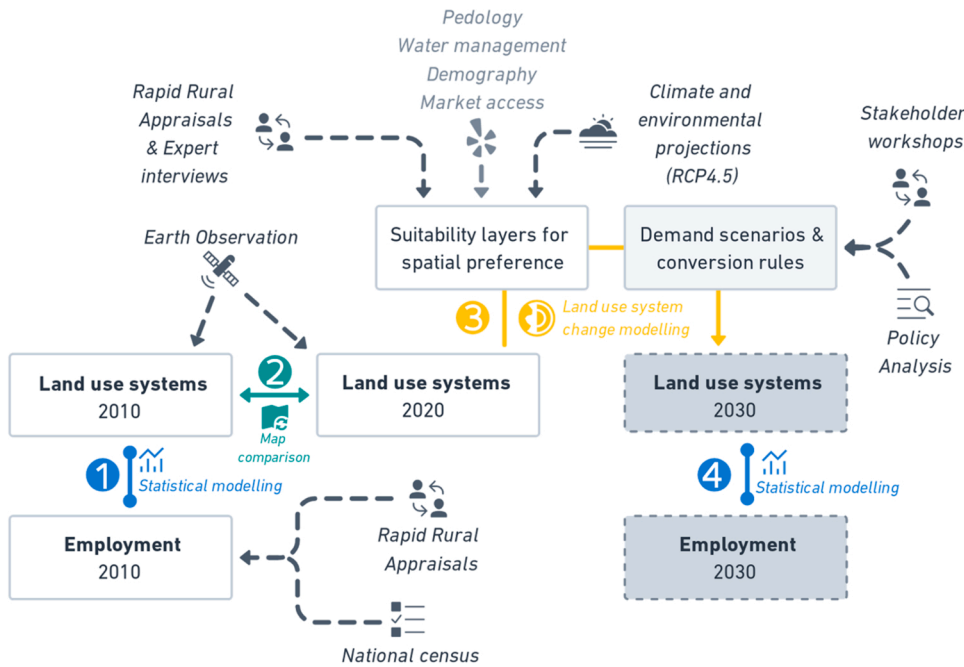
Pedology
Water management
Demography
Market access

Rapid Rural Appraisals & Expert interviews

Climate and environmental projections (RCP4.5)

Stakeholder workshops

Earth Observation

Suitability layers for spatial preference

Demand scenarios & conversion rules

3 Land use system change modelling

Policy Analysis

Land use systems
2010

2 Map comparison

Land use systems
2020

Land use systems
2030

1 Statistical modelling

4 Statistical modelling

Employment
2010

Rapid Rural Appraisals

National census

Employment
2030